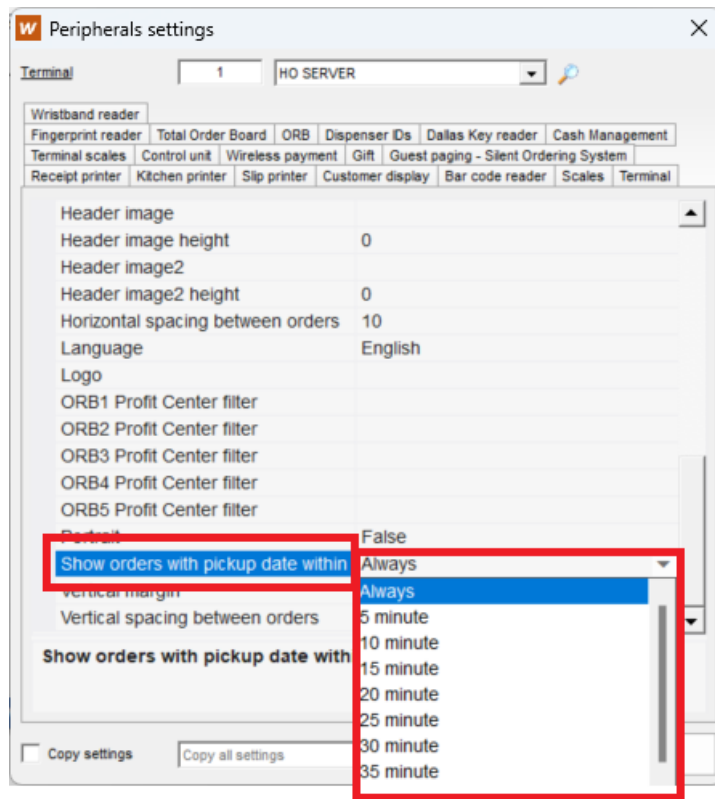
Peripherals settings

Terminal 1 HO SERVER

Wristband reader
Fingerprint reader | Total Order Board | ORB | Dispenser IDs | Dallas Key reader | Cash Management
Terminal scales | Control unit | Wireless payment | Gift | Guest paging - Silent Ordering System
Receipt printer | Kitchen printer | Slip printer | Customer display | Bar code reader | Scales | Terminal

| | |
|---|---|
| Header image | |
| Header image height | 0 |
| Header image2 | |
| Header image2 height | 0 |
| Horizontal spacing between orders | 10 |
| Language | English |
| Logo | |
| ORB1 Profit Center filter | |
| ORB2 Profit Center filter | |
| ORB3 Profit Center filter | |
| ORB4 Profit Center filter | |
| ORB5 Profit Center filter | |
| Portrait | False |
| Show orders with pickup date within | Always |
| Vertical margin | |
| Vertical spacing between orders | |

Always
5 minute
10 minute
15 minute
20 minute
25 minute
30 minute
35 minute

Show orders with pickup date with

Copy settings Copy all settings